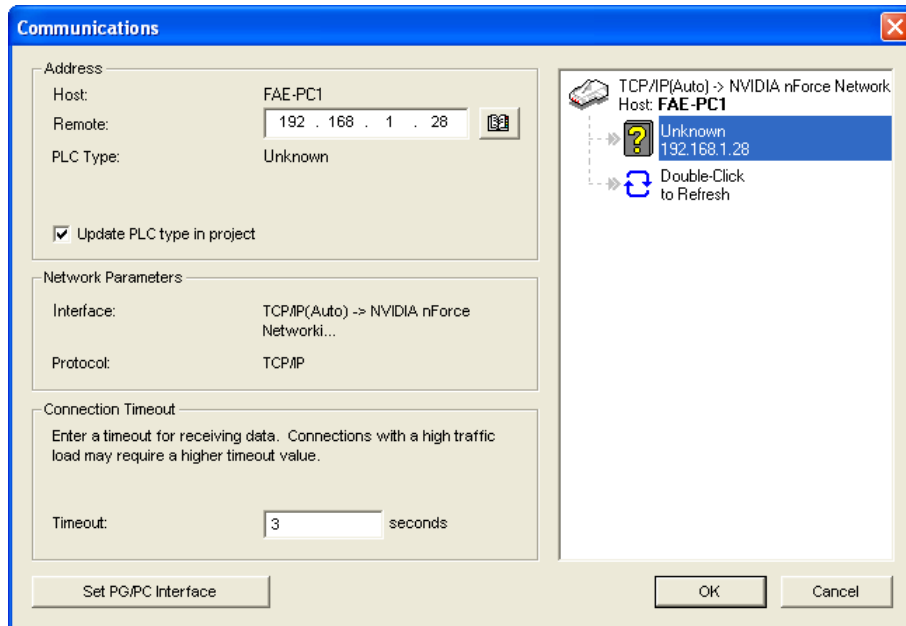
Communications

Address

Host: FAE-PC1

Remote: 192 . 168 . 1 . 28

PLC Type: Unknown

Update PLC type in project

Network Parameters

Interface: TCP/IP(Auto) -> NVIDIA nForce Networki...

Protocol: TCP/IP

Connection Timeout

Enter a timeout for receiving data. Connections with a high traffic load may require a higher timeout value.

Timeout: 3 seconds

TCP/IP(Auto) -> NVIDIA nForce Network
Host: FAE-PC1

Unknown
192.168.1.28

Double-Click
to Refresh

Set PG/PC Interface

OK

Cancel